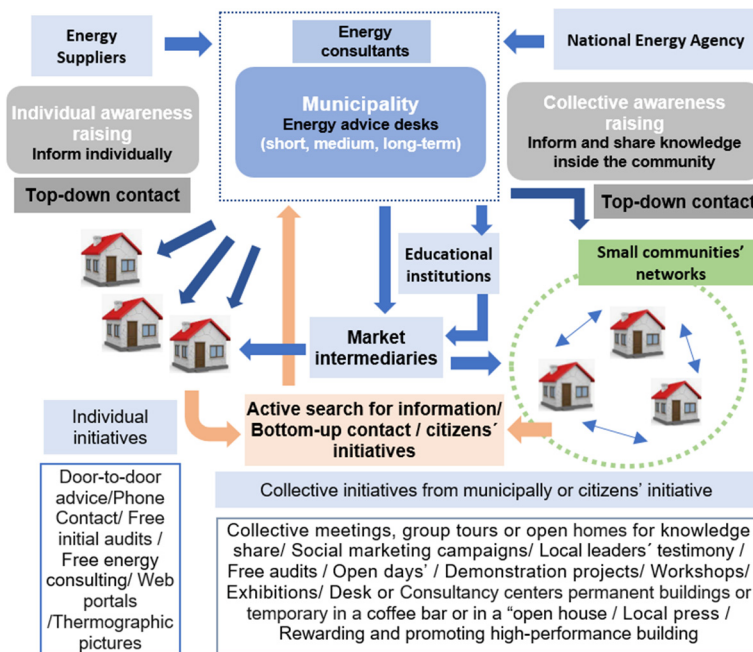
Energy Suppliers

Energy consultants

National Energy Agency

Individual awareness raising
Inform individually

Municipality
Energy advice desks
(short, medium, long-term)

Collective awareness raising
Inform and share knowledge inside the community

Top-down contact

Top-down contact

Educational institutions

Small communities' networks

Market intermediaries

Individual initiatives

Active search for information/ Bottom-up contact / citizens´ initiatives

Door-to-door advice/Phone Contact/ Free initial audits / Free energy consulting/ Web portals /Thermographic pictures

Collective initiatives from municipally or citizens' initiative

Collective meetings, group tours or open homes for knowledge share/ Social marketing campaigns/ Local leaders´ testimony / Free audits / Open days' / Demonstration projects/ Workshops/ Exhibitions/ Desk or Consultancy centers permanent buildings or temporary in a coffee bar or in a "open house / Local press / Rewarding and promoting high-performance building